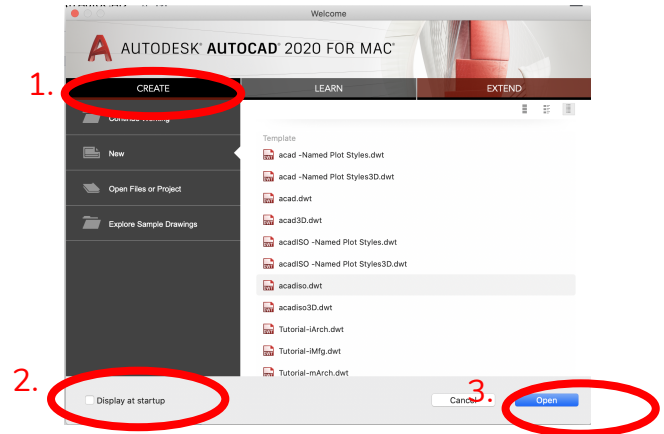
Welcome

AUTODESK® AUTOCAD® 2020 FOR MAC®

1.

CREATE

LEARN

EXTEND

Continue Working

New

Open Files or Project

Explore Sample Drawings

Template

acad -Named Plot Styles.dwt

acad -Named Plot Styles3D.dwt

acad.dwt

acad3D.dwt

acadISO -Named Plot Styles.dwt

acadISO -Named Plot Styles3D.dwt

acadiso.dwt

acadiso3D.dwt

Tutorial-iArch.dwt

Tutorial-iMfg.dwt

Tutorial-mArch.dwt

2.

Display at startup

3.

Cancel

Open